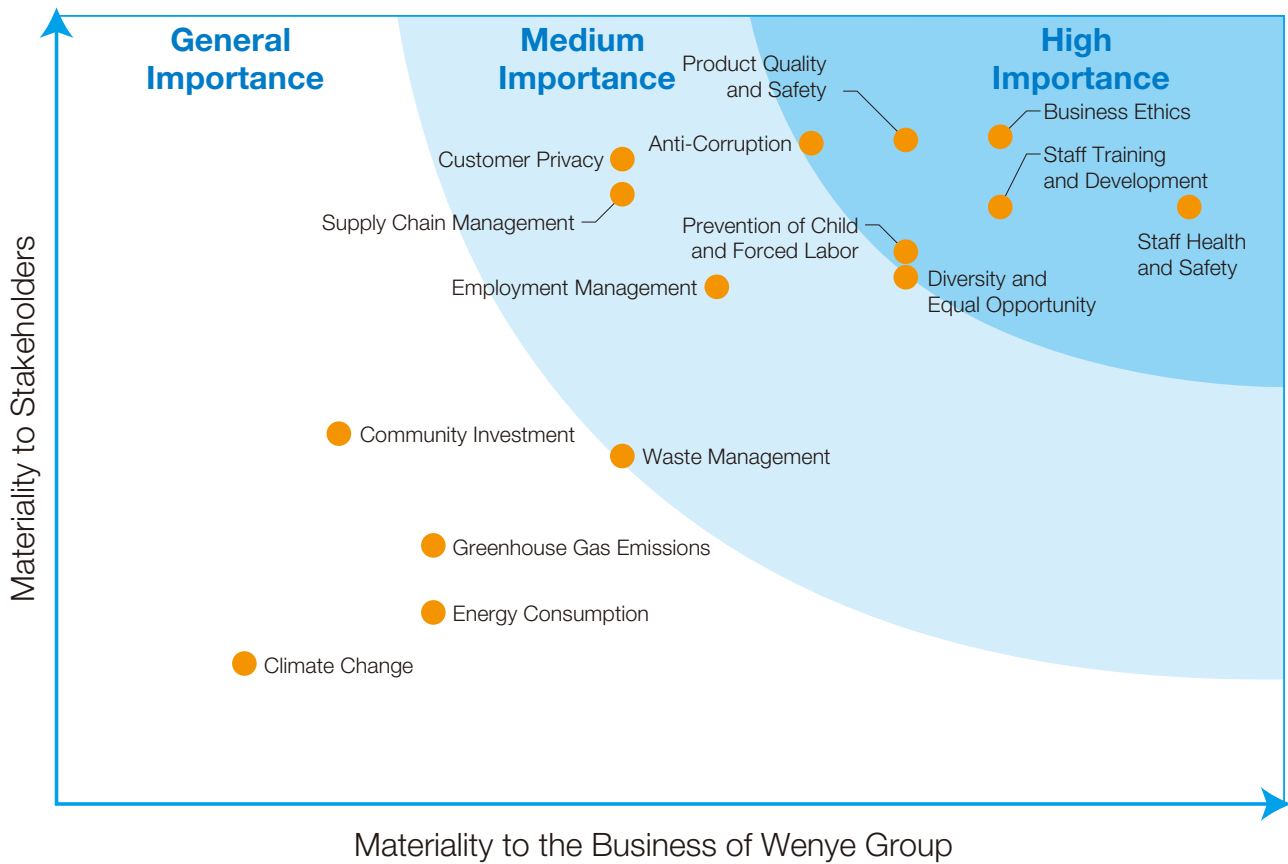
General Importance

Medium Importance

High Importance

Product Quality and Safety

Business Ethics

Anti-Corruption

Customer Privacy

Staff Training and Development

Supply Chain Management

Prevention of Child and Forced Labor

Staff Health and Safety

Employment Management

Diversity and Equal Opportunity

Community Investment

Waste Management

Greenhouse Gas Emissions

Energy Consumption

Climate Change

Materiality to Stakeholders

Materiality to the Business of Wenye Group